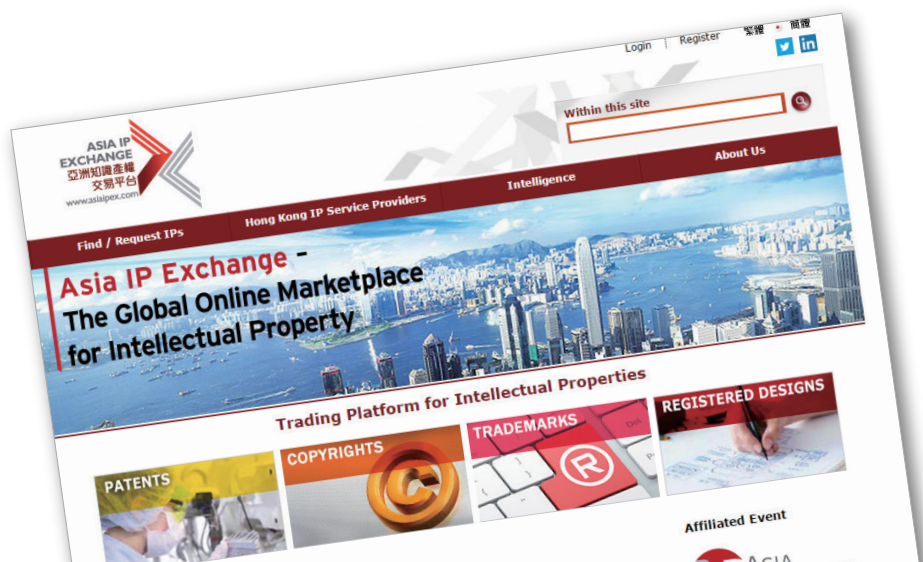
Login | Register 繁體 简体

ASIA IP EXCHANGE 亞洲知識產權交易平台 www.asiaipex.com

Within this site

Find / Request IPs

Hong Kong IP Service Providers

Intelligence

About Us

Asia IP Exchange - The Global Online Marketplace for Intellectual Property

Trading Platform for Intellectual Properties

PATENTS

COPYRIGHTS

TRADEMARKS

REGISTERED DESIGNS

Affiliated Event